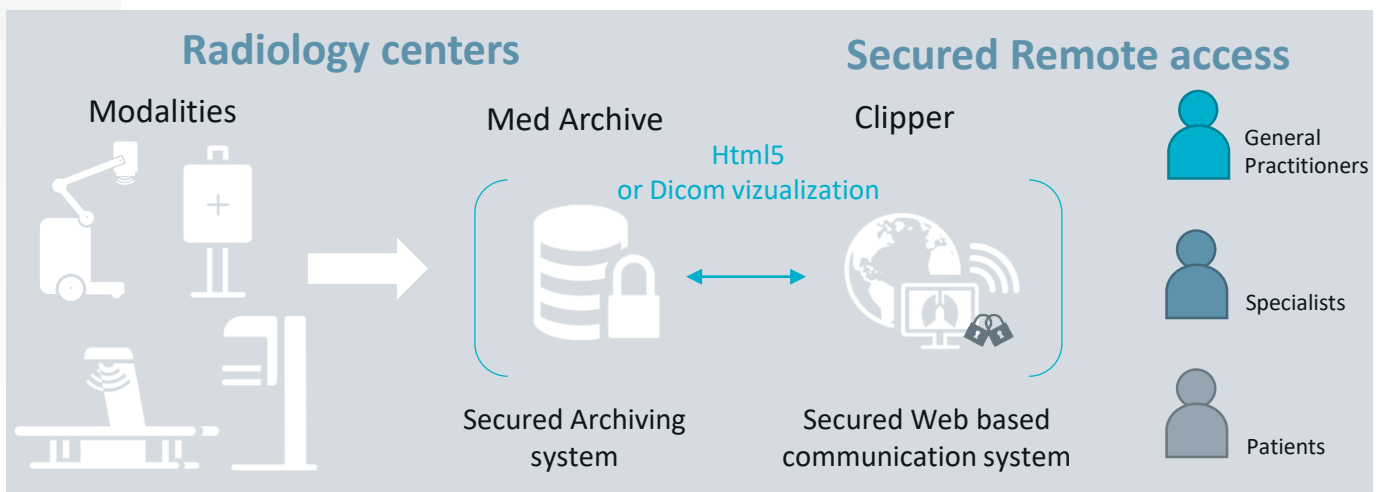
Radiology centers

Secured Remote access

Modalities

Med Archive

Clipper

Html5
or Dicom vizualization

General Practitioners

Specialists

Patients

Secured Archiving system

Secured Web based communication system